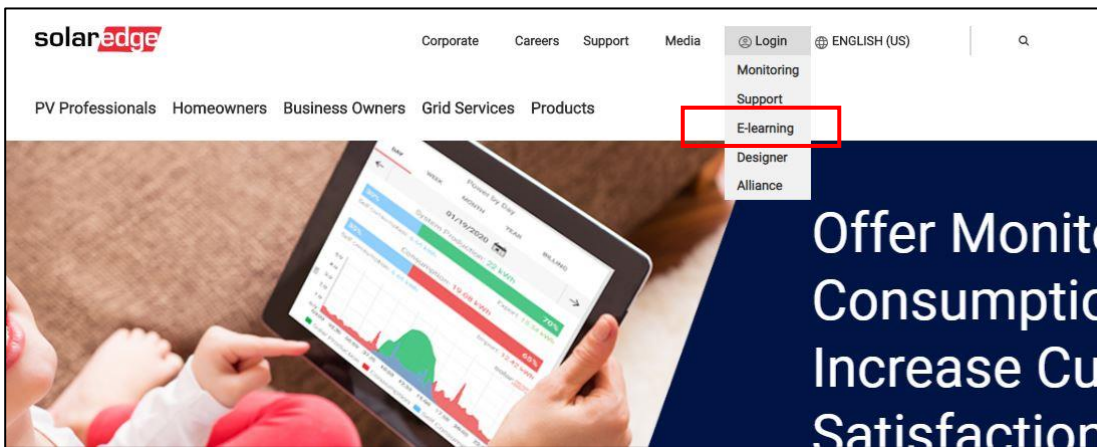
solaredge

Corporate Careers Support Media Login ENGLISH (US)

Monitoring
Support
E-learning
Designer
Alliance

PV Professionals Homeowners Business Owners Grid Services Products

DAY WEEK MONTH YEAR BILLING
Power by Day
01/19/2020
System Production: 22 kWh
Consumption: 19.08 kWh
Export: 15.54 kWh
Import: 12.47 kWh

Offer Monit
Consumptic
Increase Cu
Satisfaction